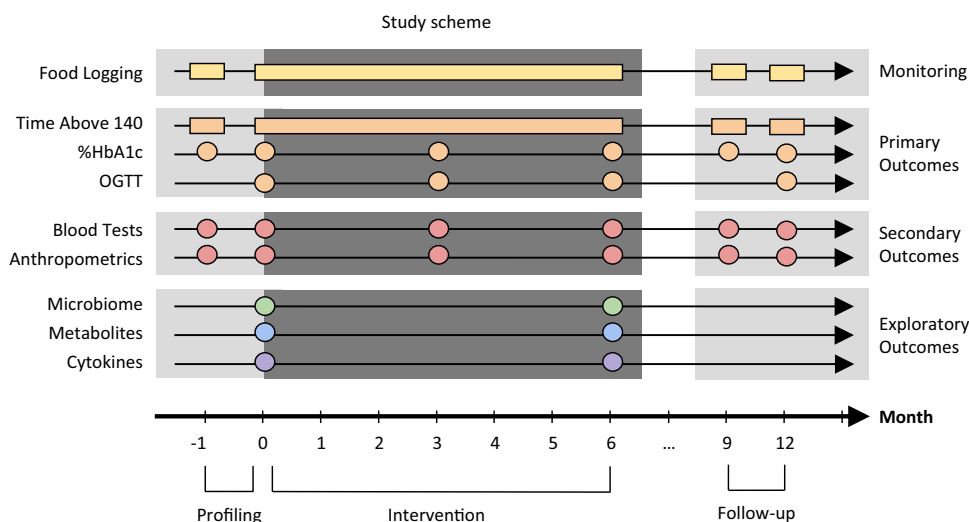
Study scheme

Food Logging

Monitoring

Time Above 140

%HbA1c

OGTT

Primary Outcomes

Blood Tests

Anthropometrics

Secondary Outcomes

Microbiome

Metabolites

Cytokines

Exploratory Outcomes

Month

-1 0 1 2 3 4 5 6 ... 9 12

Profiling

Intervention

Follow-up